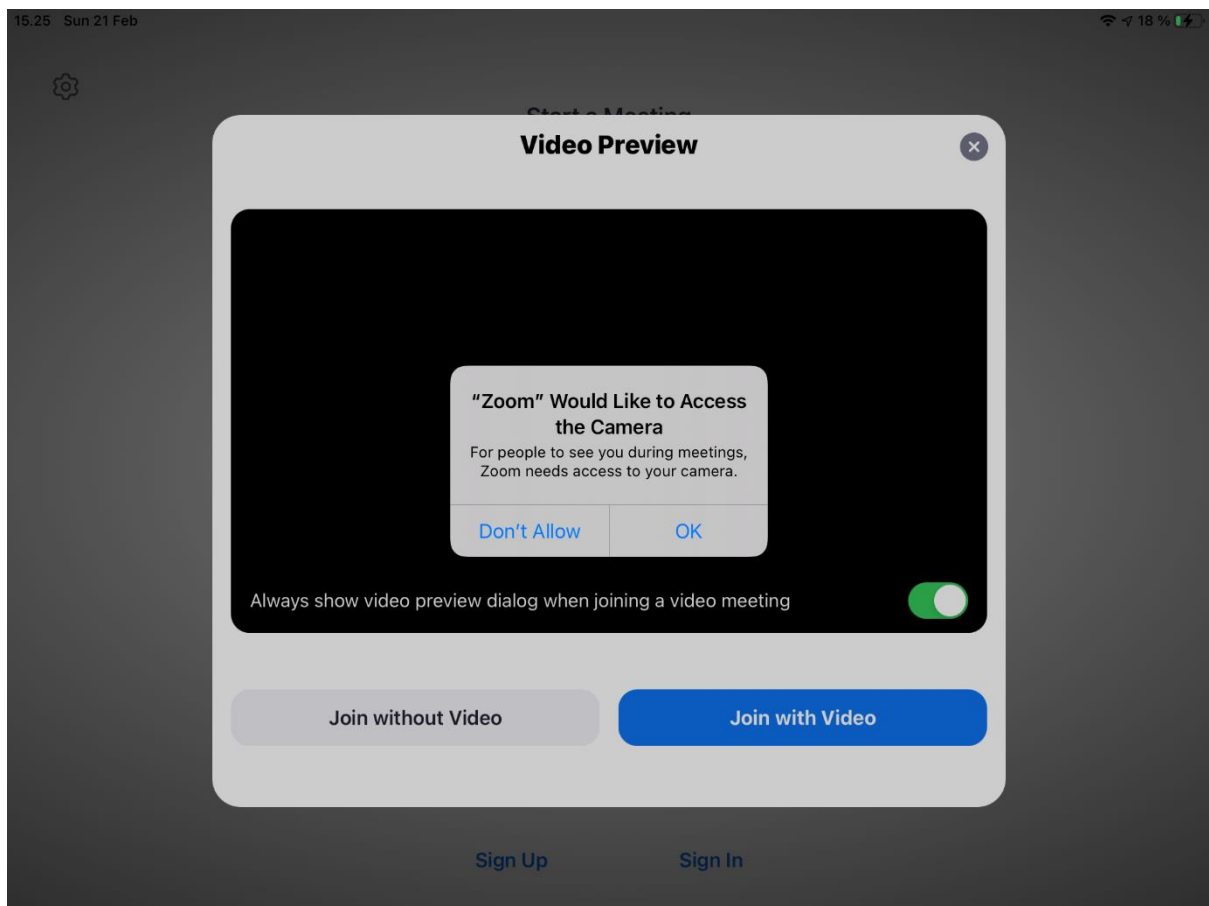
15.25 Sun 21 Feb

18 %

Start a Meeting

Video Preview

"Zoom" Would Like to Access the Camera

For people to see you during meetings, Zoom needs access to your camera.

Don't Allow

OK

Always show video preview dialog when joining a video meeting

Join without Video

Join with Video

Sign Up

Sign In